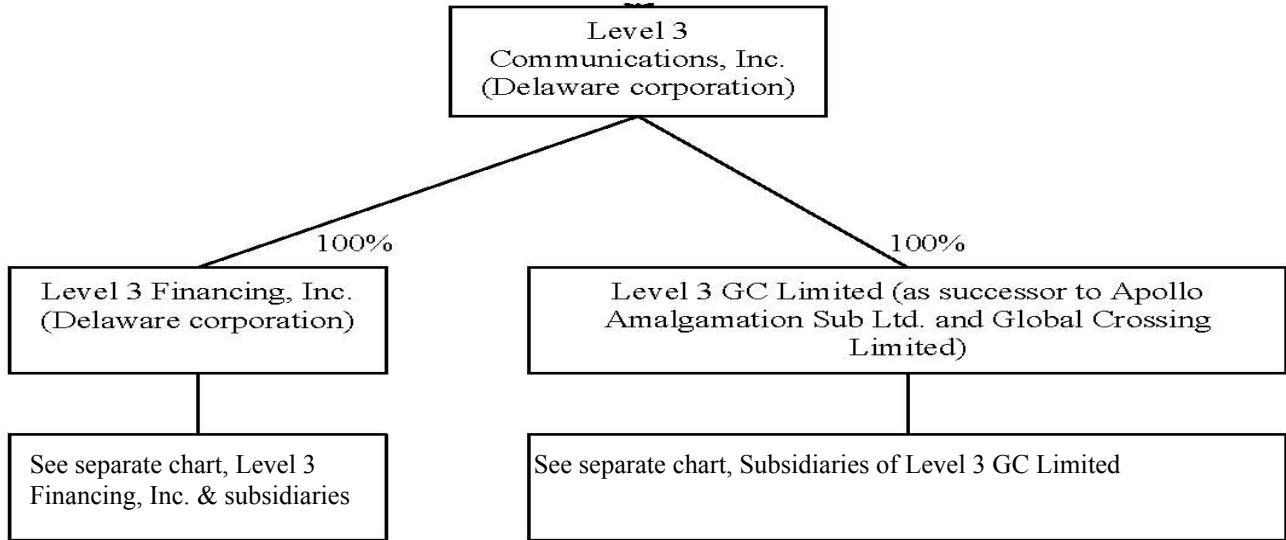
Level 3 Communications, Inc. (Delaware corporation)

100%

100%

Level 3 Financing, Inc. (Delaware corporation)

Level 3 GC Limited (as successor to Apollo Amalgamation Sub Ltd. and Global Crossing Limited)

See separate chart, Level 3 Financing, Inc. & subsidiaries

See separate chart, Subsidiaries of Level 3 GC Limited